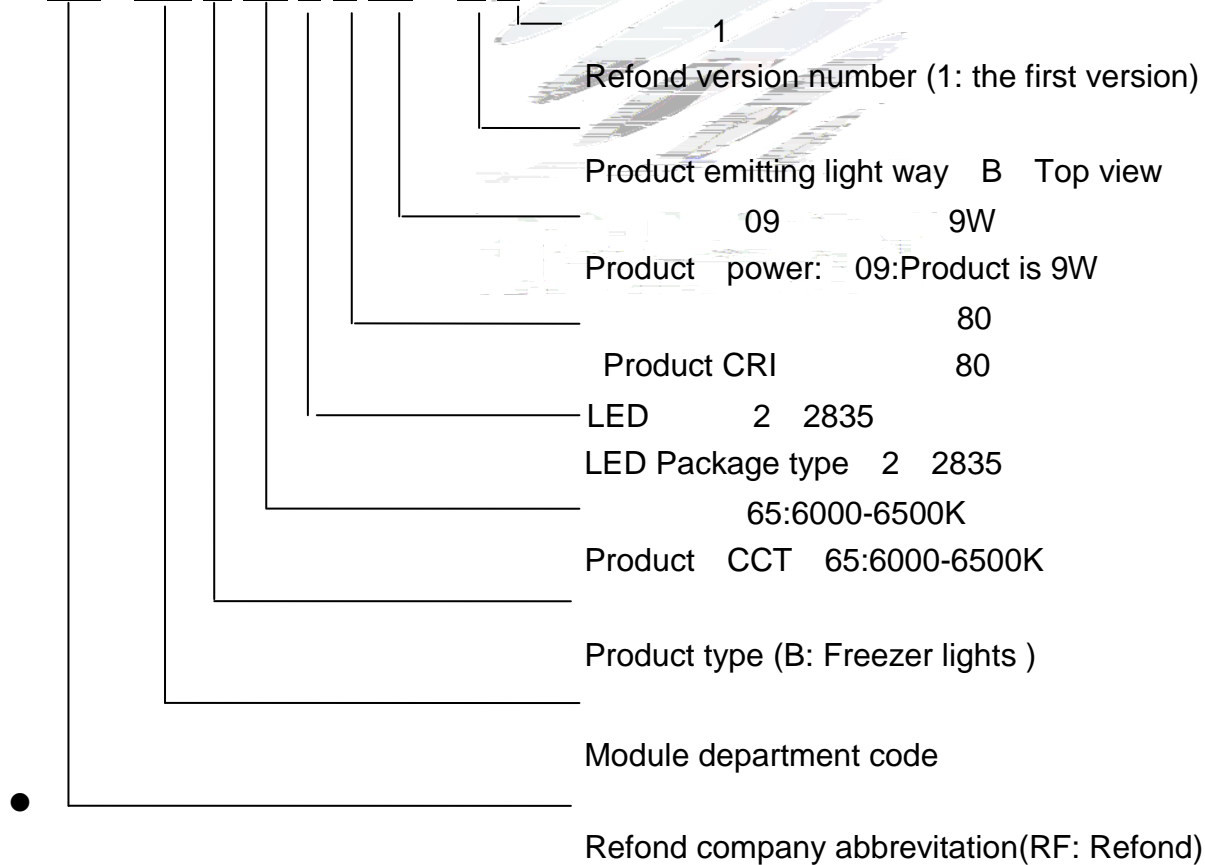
1
Refond version number (1: the first version)

Product emitting light way B Top view
09 9W
Product power: 09:Product is 9W
80
Product CRI 80
LED 2 2835
LED Package type 2 2835
65:6000-6500K
Product CCT 65:6000-6500K

Product type (B: Freezer lights )

Module department code

Refond company abbrevitation(RF: Refond)